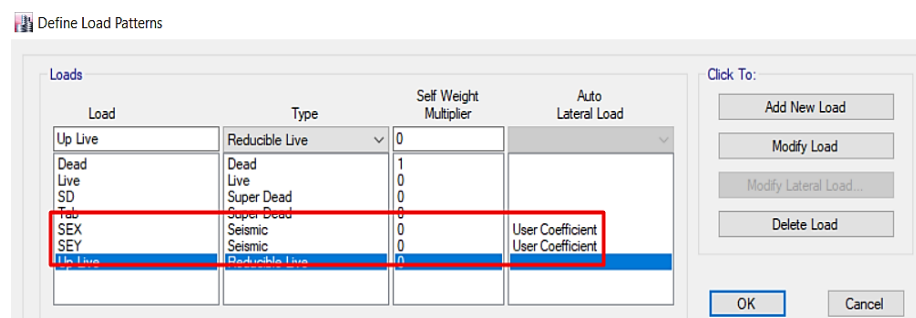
Define Load Patterns

Loads

| Load | Type | Self Weight Multiplier | Auto Lateral Load |
|---|---|---|---|
| Up Live | Reducible Live | 0 | |
| Dead | Dead | 1 | |
| Live | Live | 0 | |
| SD | Super Dead | 0 | |
| Tab | Super Dead | 0 | |
| SEX | Seismic | 0 | User Coefficient |
| SEY | Seismic | 0 | User Coefficient |
| Up Live | Reducible Live | 0 | |

Click To:

Add New Load

Modify Load

Modify Lateral Load...

Delete Load

OK

Cancel